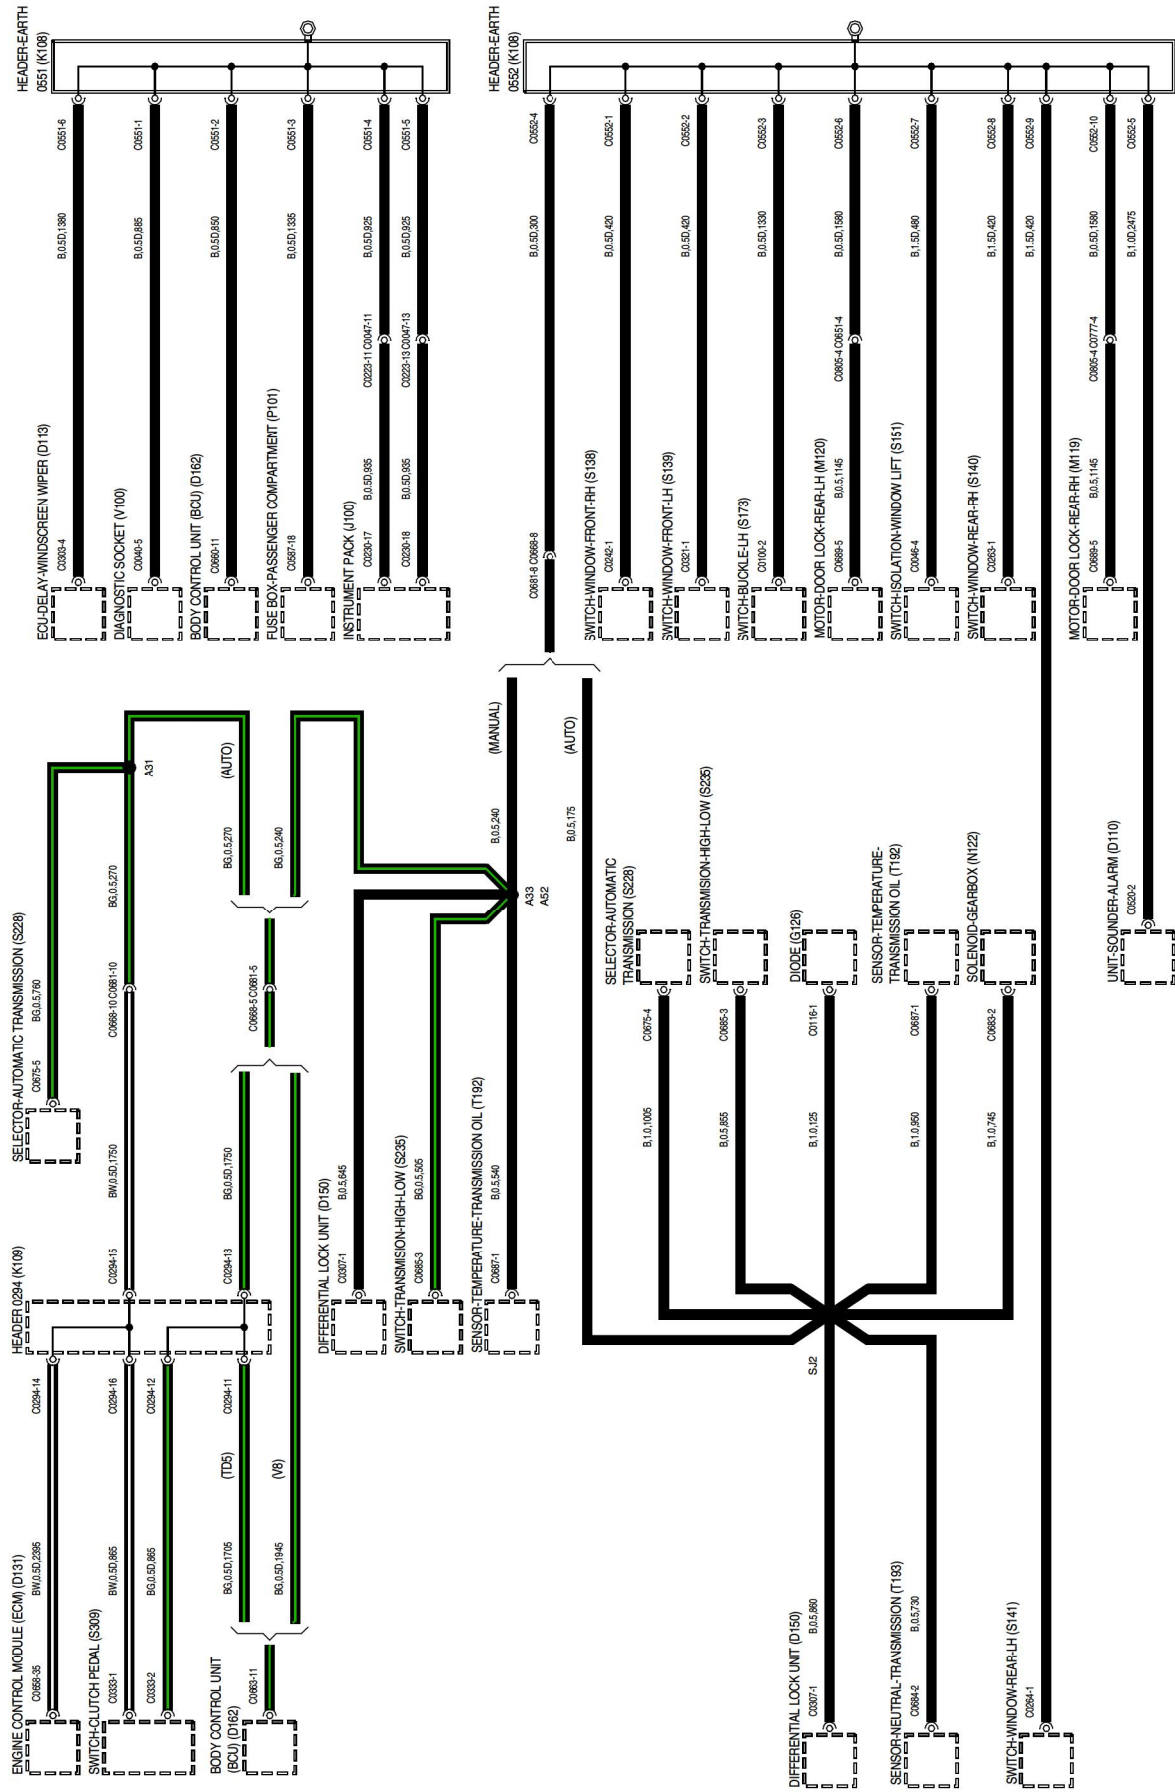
HEADER-EARTH 0551 (K108)

C0551-6
B,0.5D,1380
ECU-DELAY-WINDSCREEN WIPER (D113)
C0303-4

C0551-1
B,0.5D,885
DIAGNOSTIC SOCKET (V100)
C0040-5

C0551-2
B,0.5D,850
BODY CONTROL UNIT (BCU) (D162)
C0660-11

C0551-3
B,0.5D,1335
FUSE BOX-PASSENGER COMPARTMENT (P101)
C0587-18

C0551-4
B,0.5D,925
C0223-11 C0047-11
B,0.5D,935
INSTRUMENT PACK (J100)
C0230-17

C0551-5
B,0.5D,925
C0223-13 C0047-13
B,0.5D,935
C0230-18

HEADER-EARTH 0552 (K108)

C0552-4
B,0.5D,300
C0681-8 C0668-8

C0552-1
B,0.5D,420
SWITCH-WINDOW-FRONT-RH (S138)
C0242-1

C0552-2
B,0.5D,420
SWITCH-WINDOW-FRONT-LH (S139)
C0321-1

C0552-3
B,0.5D,1330
SWITCH-BUCKLE-LH (S173)
C0100-2

C0552-6
B,0.5D,1580
C0805-4 C0651-4
B,0.5,1145
MOTOR-DOOR LOCK-REAR-LH (M120)
C0689-5

C0552-7
B,1.5D,480
SWITCH-ISOLATION-WINDOW LIFT (S151)
C0046-4

C0552-8
B,1.5D,420
SWITCH-WINDOW-REAR-RH (S140)
C0263-1

C0552-9
B,1.5D,420

C0552-10
B,0.5D,1580
C0805-4 C0777-4
B,0.5,1145
MOTOR-DOOR LOCK-REAR-RH (M119)
C0689-5

C0552-5
B,1.0D,2475
UNIT-SOUNDER-ALARM (D110)
C0520-2

(MANUAL)
B,0.5,240
(AUTO)
B,0.5,175
A33
A52

A31
(AUTO)
BG,0.5,270
BG,0.5,240
BG,0.5,270
C0668-10 C0681-10
C0668-5 C0681-5

SELECTOR-AUTOMATIC TRANSMISSION (S228)
BG,0.5,760
C0675-5

BW,0.5D,1750
BG,0.5D,1750
C0294-15
C0294-13

DIFFERENTIAL LOCK UNIT (D150)
B,0.5,645
C0307-1

SWITCH-TRANSMISION-HIGH-LOW (S235)
BG,0.5,505
C0685-3

SENSOR-TEMPERATURE-TRANSMISSION OIL (T192)
B,0.5,540
C0687-1

HEADER 0294 (K109)

SELECTOR-AUTOMATIC TRANSMISSION (S228)
C0675-4
B,1.0,1005

SWITCH-TRANSMISION-HIGH-LOW (S235)
C0685-3
B,0.5,855

DIODE (G126)
C0116-1
B,1.0,125

SENSOR-TEMPERATURE-TRANSMISSION OIL (T192)
C0687-1
B,1.0,950

SOLENOID-GEARBOX (N122)
C0683-2
B,1.0,745

SJ2

C0294-14
C0294-16
C0294-12
C0294-11
(TD5)
(V8)

ENGINE CONTROL MODULE (ECM) (D131)
BW,0.5D,2395
C0658-35

SWITCH-CLUTCH PEDAL (S309)
BW,0.5D,865
C0333-1
BG,0.5D,865
C0333-2

BG,0.5D,1705
BG,0.5D,1945
BODY CONTROL UNIT (BCU) (D162)
C0663-11

DIFFERENTIAL LOCK UNIT (D150)
B,0.5,860
C0307-1

SENSOR-NEUTRAL-TRANSMISSION (T193)
B,0.5,730
C0684-2

SWITCH-WINDOW-REAR-LH (S141)
C0264-1